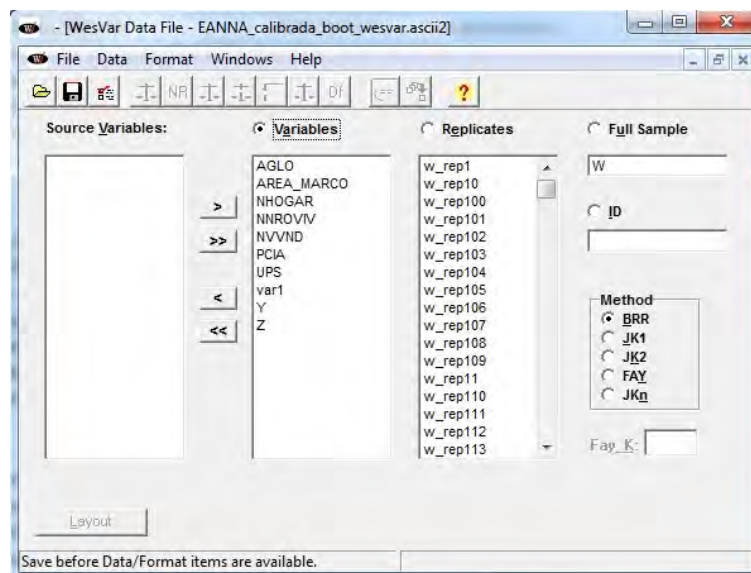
- [WesVar Data File - EANNA_calibrada_boot_wesvar.ascii2]

File Data Format Windows Help

NR DF ?

Source Variables:

Variables

Replicates

Full Sample

AGLO
AREA_MARCO
NHOGAR
NNROVIV
NVVND
PCIA
UPS
var1
Y
Z

>
>>
<
<<

w_rep1
w_rep10
w_rep100
w_rep101
w_rep102
w_rep103
w_rep104
w_rep105
w_rep106
w_rep107
w_rep108
w_rep109
w_rep11
w_rep110
w_rep111
w_rep112
w_rep113

W

ID

Method
BRR
JK1
JK2
FAY
JKn

Fay_K:

Layout

Save before Data/Format items are available.